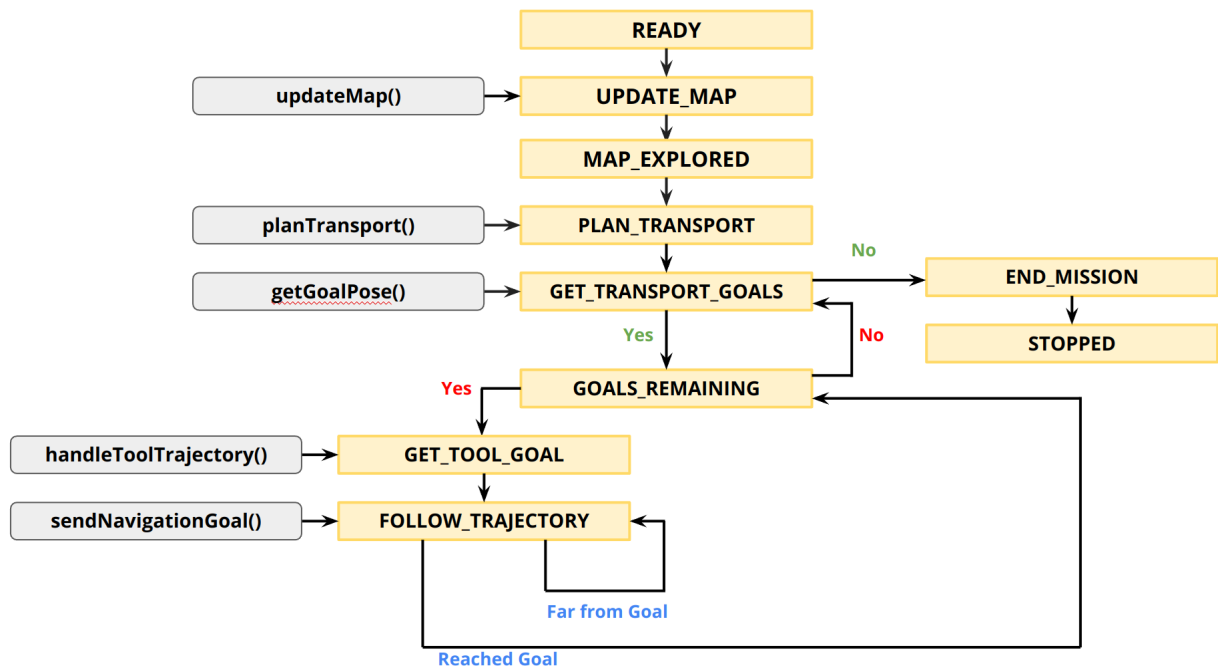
READY

updateMap()

UPDATE_MAP

MAP_EXPLORED

planTransport()

PLAN_TRANSPORT

No

getGoalPose()

GET_TRANSPORT_GOALS

END_MISSION

Yes

No

STOPPED

Yes

GOALS_REMAINING

handleToolTrajectory()

GET_TOOL_GOAL

sendNavigationGoal()

FOLLOW_TRAJECTORY

Far from Goal

Reached Goal